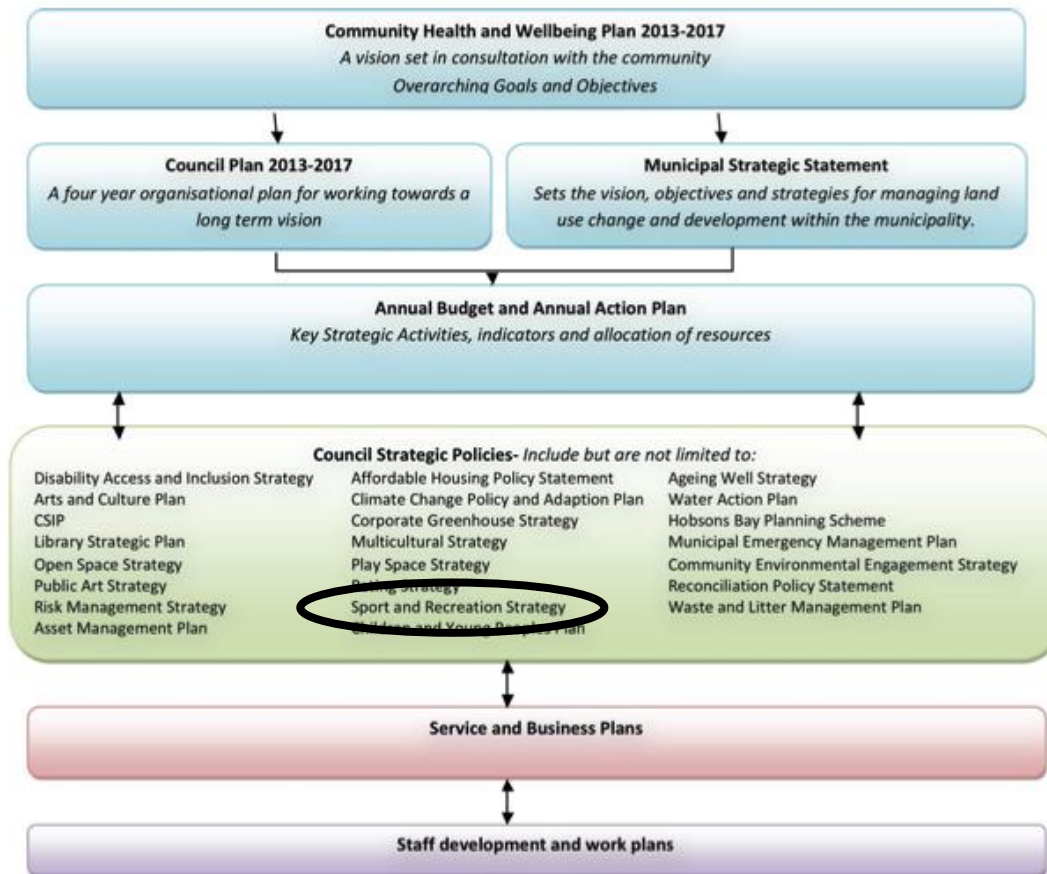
**Community Health and Wellbeing Plan 2013-2017**
*A vision set in consultation with the community*
*Overarching Goals and Objectives*

**Council Plan 2013-2017**
*A four year organisational plan for working towards a long term vision*

**Municipal Strategic Statement**
*Sets the vision, objectives and strategies for managing land use change and development within the municipality.*

**Annual Budget and Annual Action Plan**
*Key Strategic Activities, indicators and allocation of resources*

**Council Strategic Policies-** *Include but are not limited to:*

Disability Access and Inclusion Strategy
Arts and Culture Plan
CSIP
Library Strategic Plan
Open Space Strategy
Public Art Strategy
Risk Management Strategy
Asset Management Plan

Affordable Housing Policy Statement
Climate Change Policy and Adaption Plan
Corporate Greenhouse Strategy
Multicultural Strategy
Play Space Strategy
Rating Strategy
Sport and Recreation Strategy
Children and Young Peoples Plan

Ageing Well Strategy
Water Action Plan
Hobsons Bay Planning Scheme
Municipal Emergency Management Plan
Community Environmental Engagement Strategy
Reconciliation Policy Statement
Waste and Litter Management Plan

**Service and Business Plans**

**Staff development and work plans**